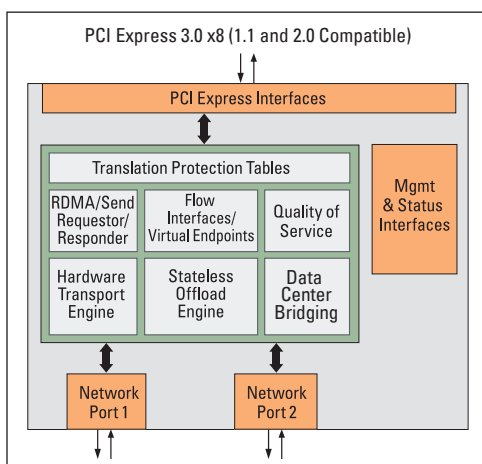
PCI Express 3.0 x8 (1.1 and 2.0 Compatible)

PCI Express Interfaces

Translation Protection Tables

RDMA/Send Requestor/ Responder

Flow Interfaces/ Virtual Endpoints

Quality of Service

Hardware Transport Engine

Stateless Offload Engine

Data Center Bridging

Mgmt & Status Interfaces

Network Port 1

Network Port 2